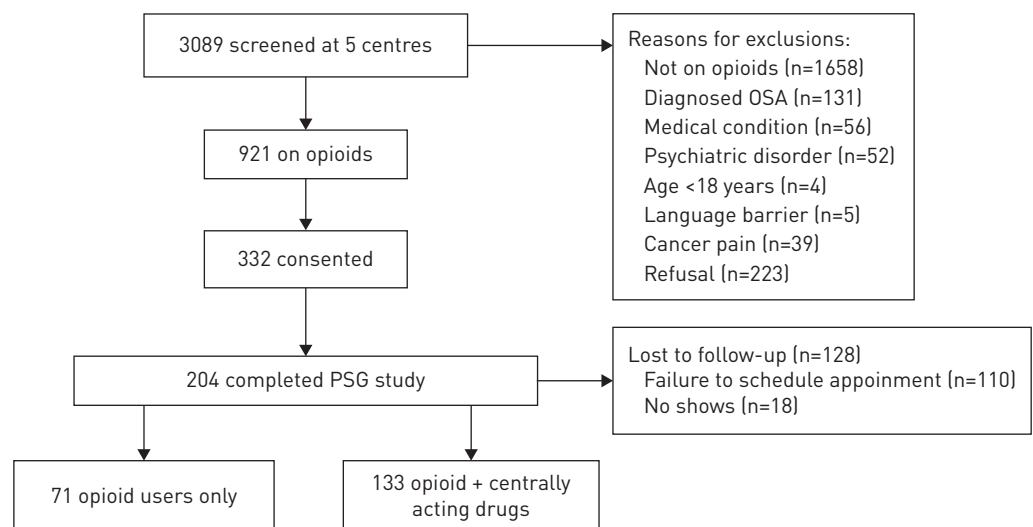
3089 screened at 5 centres

Reasons for exclusions:
Not on opioids (n=1658)
Diagnosed OSA (n=131)
Medical condition (n=56)
Psychiatric disorder (n=52)
Age <18 years (n=4)
Language barrier (n=5)
Cancer pain (n=39)
Refusal (n=223)

921 on opioids

332 consented

204 completed PSG study

Lost to follow-up (n=128)
Failure to schedule appoinment (n=110)
No shows (n=18)

71 opioid users only

133 opioid + centrally acting drugs